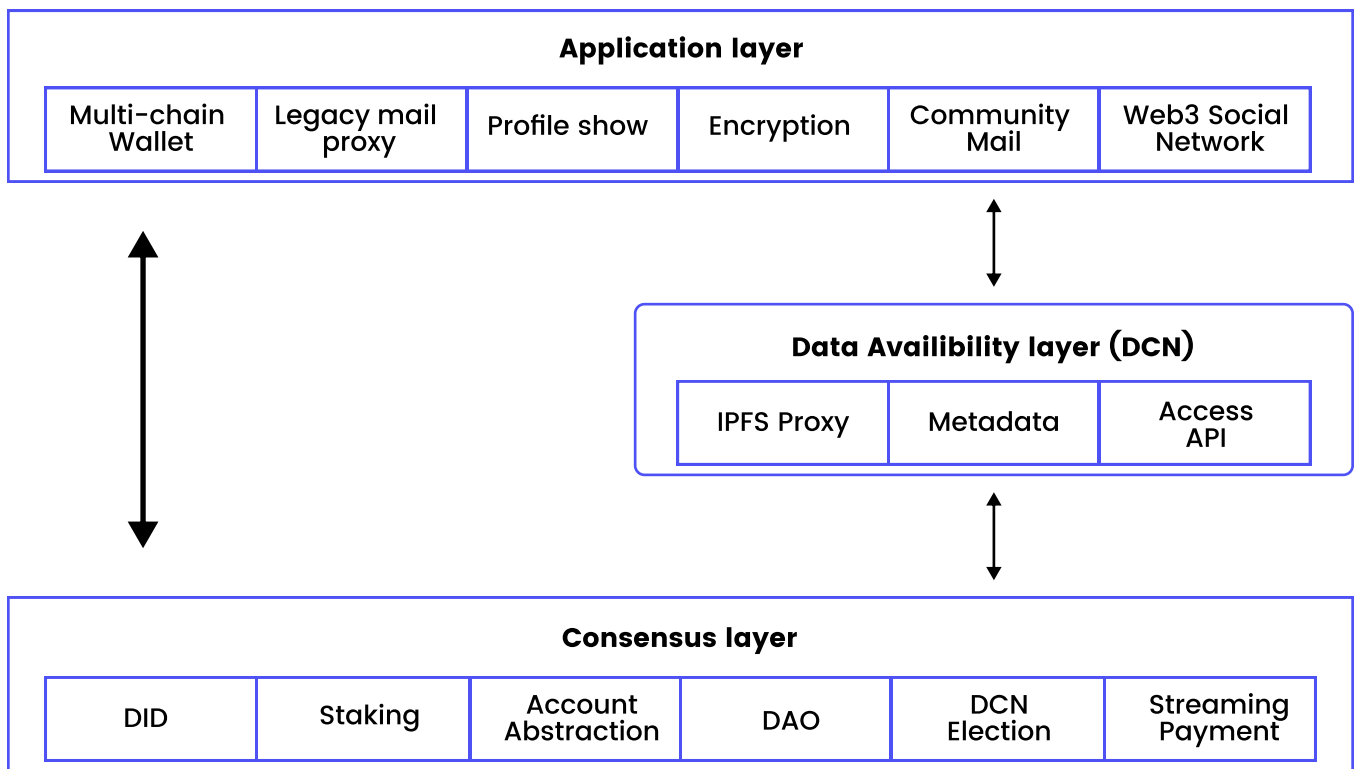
Application layer

| Multi-chain Wallet | Legacy mail proxy | Profile show | Encryption | Community Mail | Web3 Social Network |
|---|---|---|---|---|---|

Data Availibility layer (DCN)

| IPFS Proxy | Metadata | Access API |
|---|---|---|

Consensus layer

| DID | Staking | Account Abstraction | DAO | DCN Election | Streaming Payment |
|---|---|---|---|---|---|